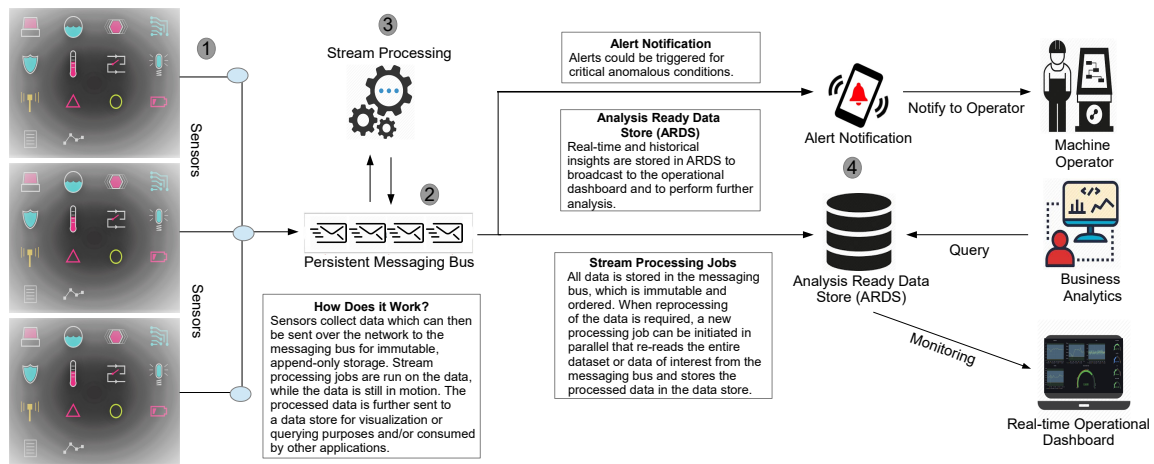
1

Sensors

Sensors

3

Stream Processing

2

Persistent Messaging Bus

How Does it Work?
Sensors collect data which can then be sent over the network to the messaging bus for immutable, append-only storage. Stream processing jobs are run on the data, while the data is still in motion. The processed data is further sent to a data store for visualization or querying purposes and/or consumed by other applications.

Alert Notification
Alerts could be triggered for critical anomalous conditions.

Analysis Ready Data Store (ARDS)
Real-time and historical insights are stored in ARDS to broadcast to the operational dashboard and to perform further analysis.

Stream Processing Jobs
All data is stored in the messaging bus, which is immutable and ordered. When reprocessing of the data is required, a new processing job can be initiated in parallel that re-reads the entire dataset or data of interest from the messaging bus and stores the processed data in the data store.

Alert Notification

Notify to Operator

Machine Operator

4

Analysis Ready Data Store (ARDS)

Query

Business Analytics

Monitoring

Real-time Operational Dashboard